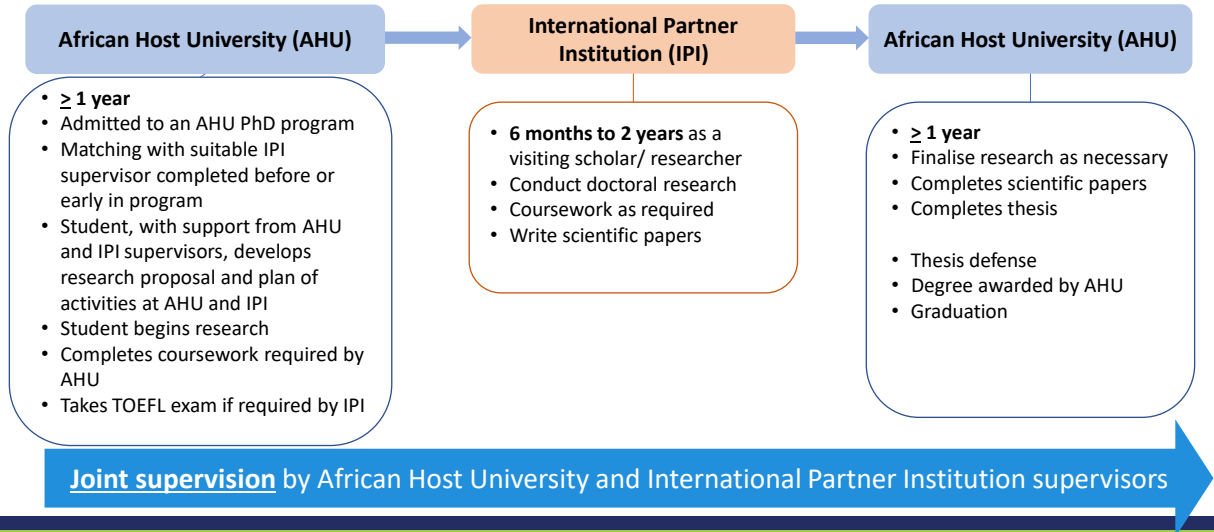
African Host University (AHU)

- $\geq$ 1 year
- Admitted to an AHU PhD program
- Matching with suitable IPI supervisor completed before or early in program
- Student, with support from AHU and IPI supervisors, develops research proposal and plan of activities at AHU and IPI
- Student begins research
- Completes coursework required by AHU
- Takes TOEFL exam if required by IPI

International Partner Institution (IPI)

- 6 months to 2 years as a visiting scholar/ researcher
- Conduct doctoral research
- Coursework as required
- Write scientific papers

African Host University (AHU)

- $\geq$ 1 year
- Finalise research as necessary
- Completes scientific papers
- Completes thesis

- Thesis defense
- Degree awarded by AHU
- Graduation

Joint supervision by African Host University and International Partner Institution supervisors